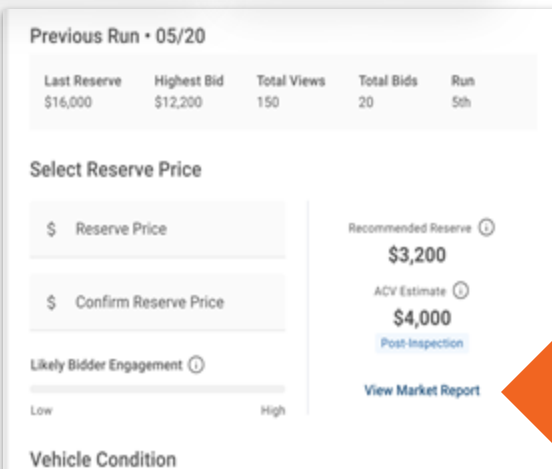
Previous Run • 05/20

| Last Reserve | Highest Bid | Total Views | Total Bids | Run |
|---|---|---|---|---|
| $16,000 | $12,200 | 150 | 20 | 5th |

Select Reserve Price

$ Reserve Price

$ Confirm Reserve Price

Likely Bidder Engagement ⓘ

Low High

Recommended Reserve ⓘ
$3,200

ACV Estimate ⓘ
$4,000
Post-Inspection

View Market Report

Vehicle Condition